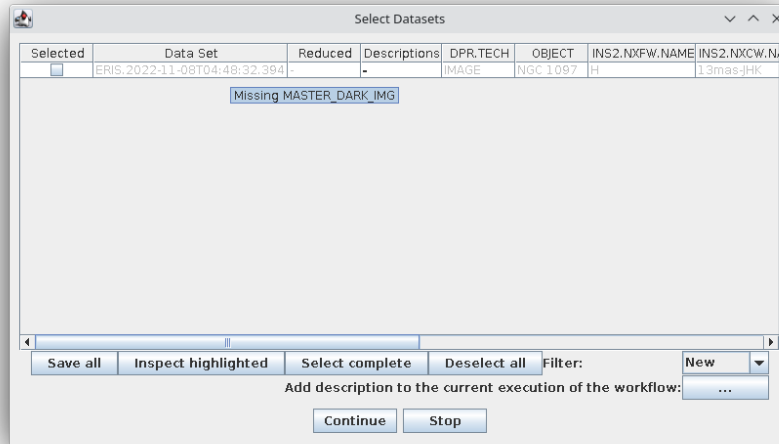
Select Datasets

| Selected | Data Set | Reduced | Descriptions | DPR.TECH | OBJECT | INS2.NXFW.NAME | INS2.NXCW.NA |
|---|---|---|---|---|---|---|---|
| | ERIS.2022-11-08T04:48:32.394 | - | - | IMAGE | NGC 1097 | H | 13mas-JHK |

Missing MASTER_DARK_IMG

Save all | Inspect highlighted | Select complete | Deselect all | Filter: | New

Add description to the current execution of the workflow: ...

Continue | Stop